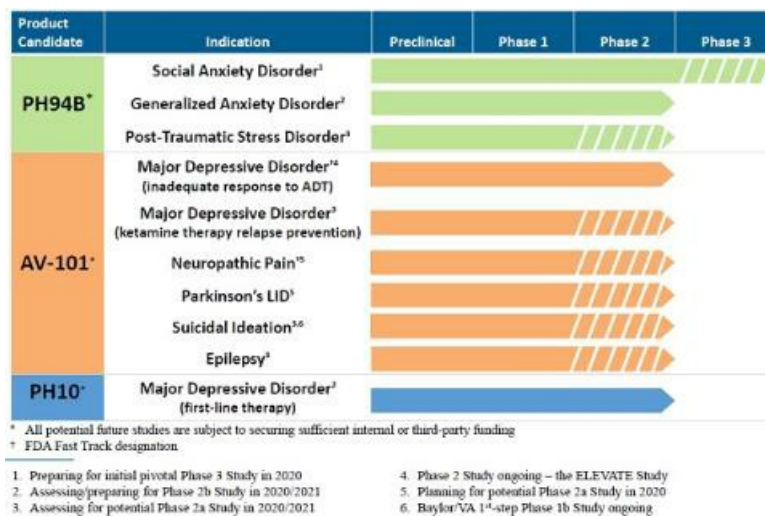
| Product Candidate | Indication | Preclinical | Phase 1 | Phase 2 | Phase 3 |
|---|---|---|---|---|---|
| PH94B* | Social Anxiety Disorder¹ | | | | |
| | Generalized Anxiety Disorder² | | | | |
| | Post-Traumatic Stress Disorder³ | | | | |
| AV-101* | Major Depressive Disorder†4 (inadequate response to ADT) | | | | |
| | Major Depressive Disorder³ (ketamine therapy relapse prevention) | | | | |
| | Neuropathic Pain†5 | | | | |
| | Parkinson's LID⁵ | | | | |
| | Suicidal Ideation³,⁶ | | | | |
| | Epilepsy³ | | | | |
| PH10* | Major Depressive Disorder² (first-line therapy) | | | | |

* All potential future studies are subject to securing sufficient internal or third-party funding
† FDA Fast Track designation

1. Preparing for initial pivotal Phase 3 Study in 2020
2. Assessing/preparing for Phase 2b Study in 2020/2021
3. Assessing for potential Phase 2a Study in 2020/2021

4. Phase 2 Study ongoing – the ELEVATE Study
5. Planning for potential Phase 2a Study in 2020
6. Baylor/VA 1st-step Phase 1b Study ongoing